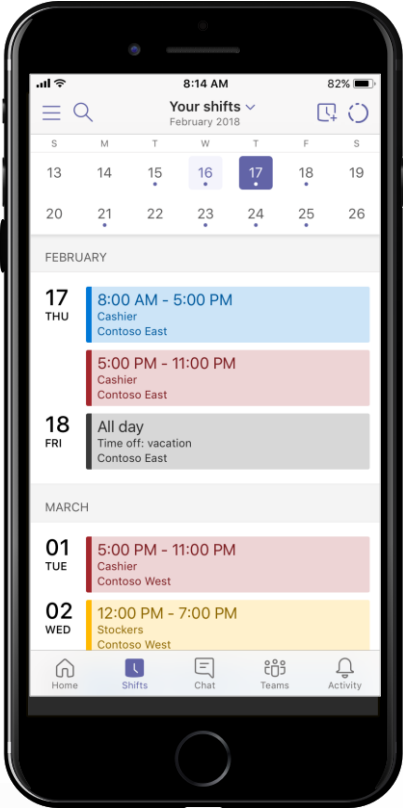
8:14 AM
82%

Your shifts
February 2018

| S | M | T | W | T | F | S |
|---|---|---|---|---|---|---|
| 13 | 14 | 15 | 16 | 17 | 18 | 19 |
| 20 | 21 | 22 | 23 | 24 | 25 | 26 |

FEBRUARY

17
THU
8:00 AM - 5:00 PM
Cashier
Contoso East

5:00 PM - 11:00 PM
Cashier
Contoso East

18
FRI
All day
Time off: vacation
Contoso East

MARCH

01
TUE
5:00 PM - 11:00 PM
Cashier
Contoso West

02
WED
12:00 PM - 7:00 PM
Stockers
Contoso West

Home
Shifts
Chat
Teams
Activity